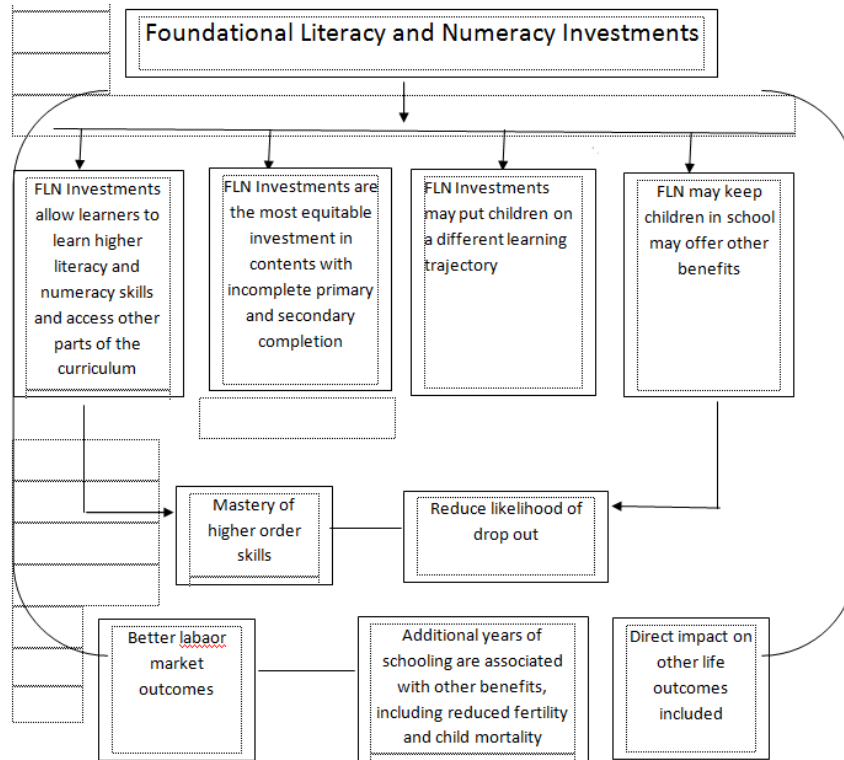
Foundational Literacy and Numeracy Investments

FLN Investments allow learners to learn higher literacy and numeracy skills and access other parts of the curriculum

FLN Investments are the most equitable investment in contents with incomplete primary and secondary completion

FLN Investments may put children on a different learning trajectory

FLN may keep children in school may offer other benefits

Mastery of higher order skills

Reduce likelihood of drop out

Better labaor market outcomes

Additional years of schooling are associated with other benefits, including reduced fertility and child mortality

Direct impact on other life outcomes included